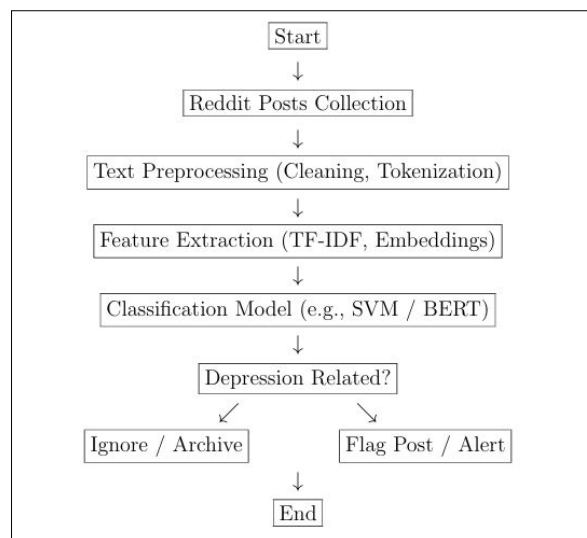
Start
↓
Reddit Posts Collection
↓
Text Preprocessing (Cleaning, Tokenization)
↓
Feature Extraction (TF-IDF, Embeddings)
↓
Classification Model (e.g., SVM / BERT)
↓
Depression Related?
↙ ↘
Ignore / Archive
Flag Post / Alert
↓
End